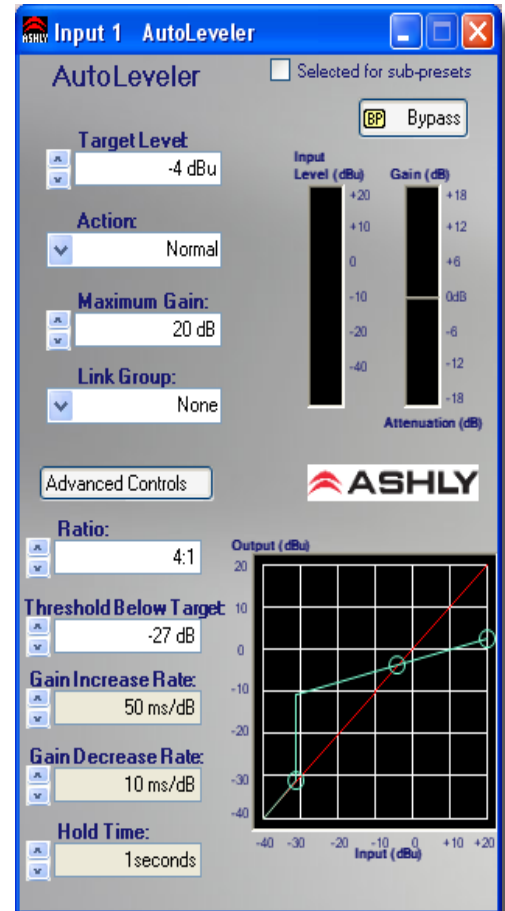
ASHLY Input 1 AutoLeveler

AutoLeveler

Selected for sub-presets

BP Bypass

Target Level:
-4 dBu

Action:
Normal

Maximum Gain:
20 dB

Link Group:
None

Input Level (dBu)
+20
+10
0
-10
-20
-40

Gain (dB)
+18
+12
+6
0dB
-6
-12
-18
Attenuation (dB)

Advanced Controls

ASHLY

Ratio:
4:1

Threshold Below Target:
-27 dB

Gain Increase Rate:
50 ms/dB

Gain Decrease Rate:
10 ms/dB

Hold Time:
1seconds

Output (dBu)
20
10
0
-10
-20
-30
-40

-40 -30 -20 -10 0 +10 +20
Input (dBu)